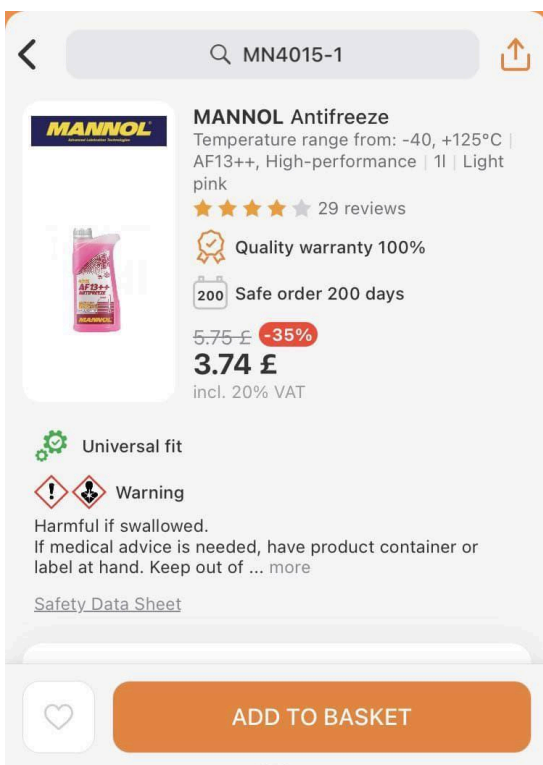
MN4015-1

MANNOL

MANNOL Antifreeze
Temperature range from: -40, +125°C | AF13++, High-performance | 1l | Light pink

29 reviews

Quality warranty 100%

200 Safe order 200 days

5.75 £ -35%
3.74 £
incl. 20% VAT

Universal fit

Warning

Harmful if swallowed.
If medical advice is needed, have product container or label at hand. Keep out of ... more

Safety Data Sheet

ADD TO BASKET